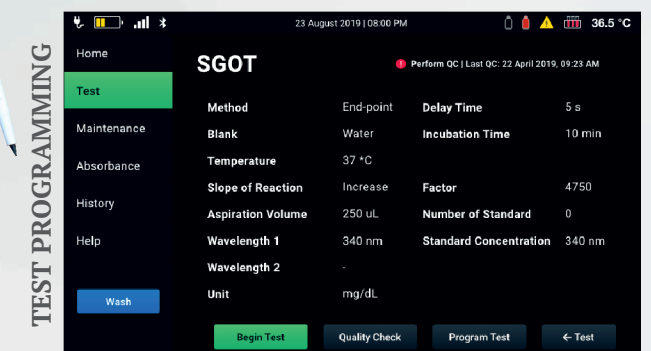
TEST PROGRAMMING

23 August 2019 | 08:00 PM

36.5 °C

Home

Test

Maintenance

Absorbance

History

Help

Wash

SGOT

Perform QC | Last QC: 22 April 2019, 09:23 AM

| | | | |
|---|---|---|---|
| Method | End-point | Delay Time | 5 s |
| Blank | Water | Incubation Time | 10 min |
| Temperature | 37 °C | | |
| Slope of Reaction | Increase | Factor | 4750 |
| Aspiration Volume | 250 uL | Number of Standard | 0 |
| Wavelength 1 | 340 nm | Standard Concentration | 340 nm |
| Wavelength 2 | - | | |
| Unit | mg/dL | | |

Begin Test

Quality Check

Program Test

← Test